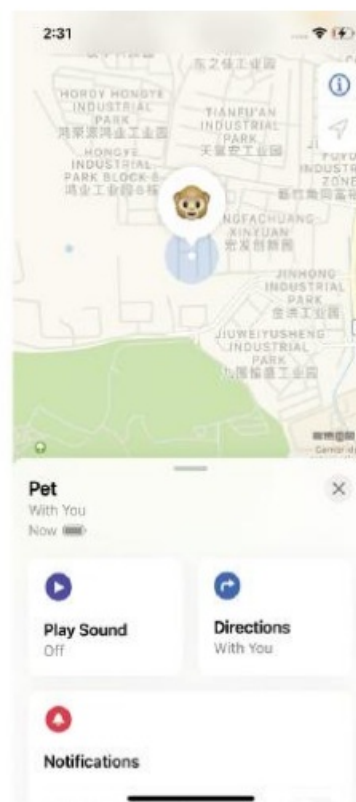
2:31

东之镇工业园

HONGY HONGYE INDUSTRIAL PARK
鸿荣源鸿业工业园

TIANFU'AN INDUSTRIAL PARK
天复安工业园

HONGYE INDUSTRIAL PARK BLOCK 8
鸿业工业园8栋

FUYU INDUSTRIAL ZONE
新富裕工业园

NGFACHUANG XINYUAN
宏发创新园

JINHONG INDUSTRIAL PARK
金洪工业园

JIUWEIYUSHENG INDUSTRIAL PARK
九围裕盛工业园

Pet
With You
Now

Play Sound
Off

Directions
With You

Notifications